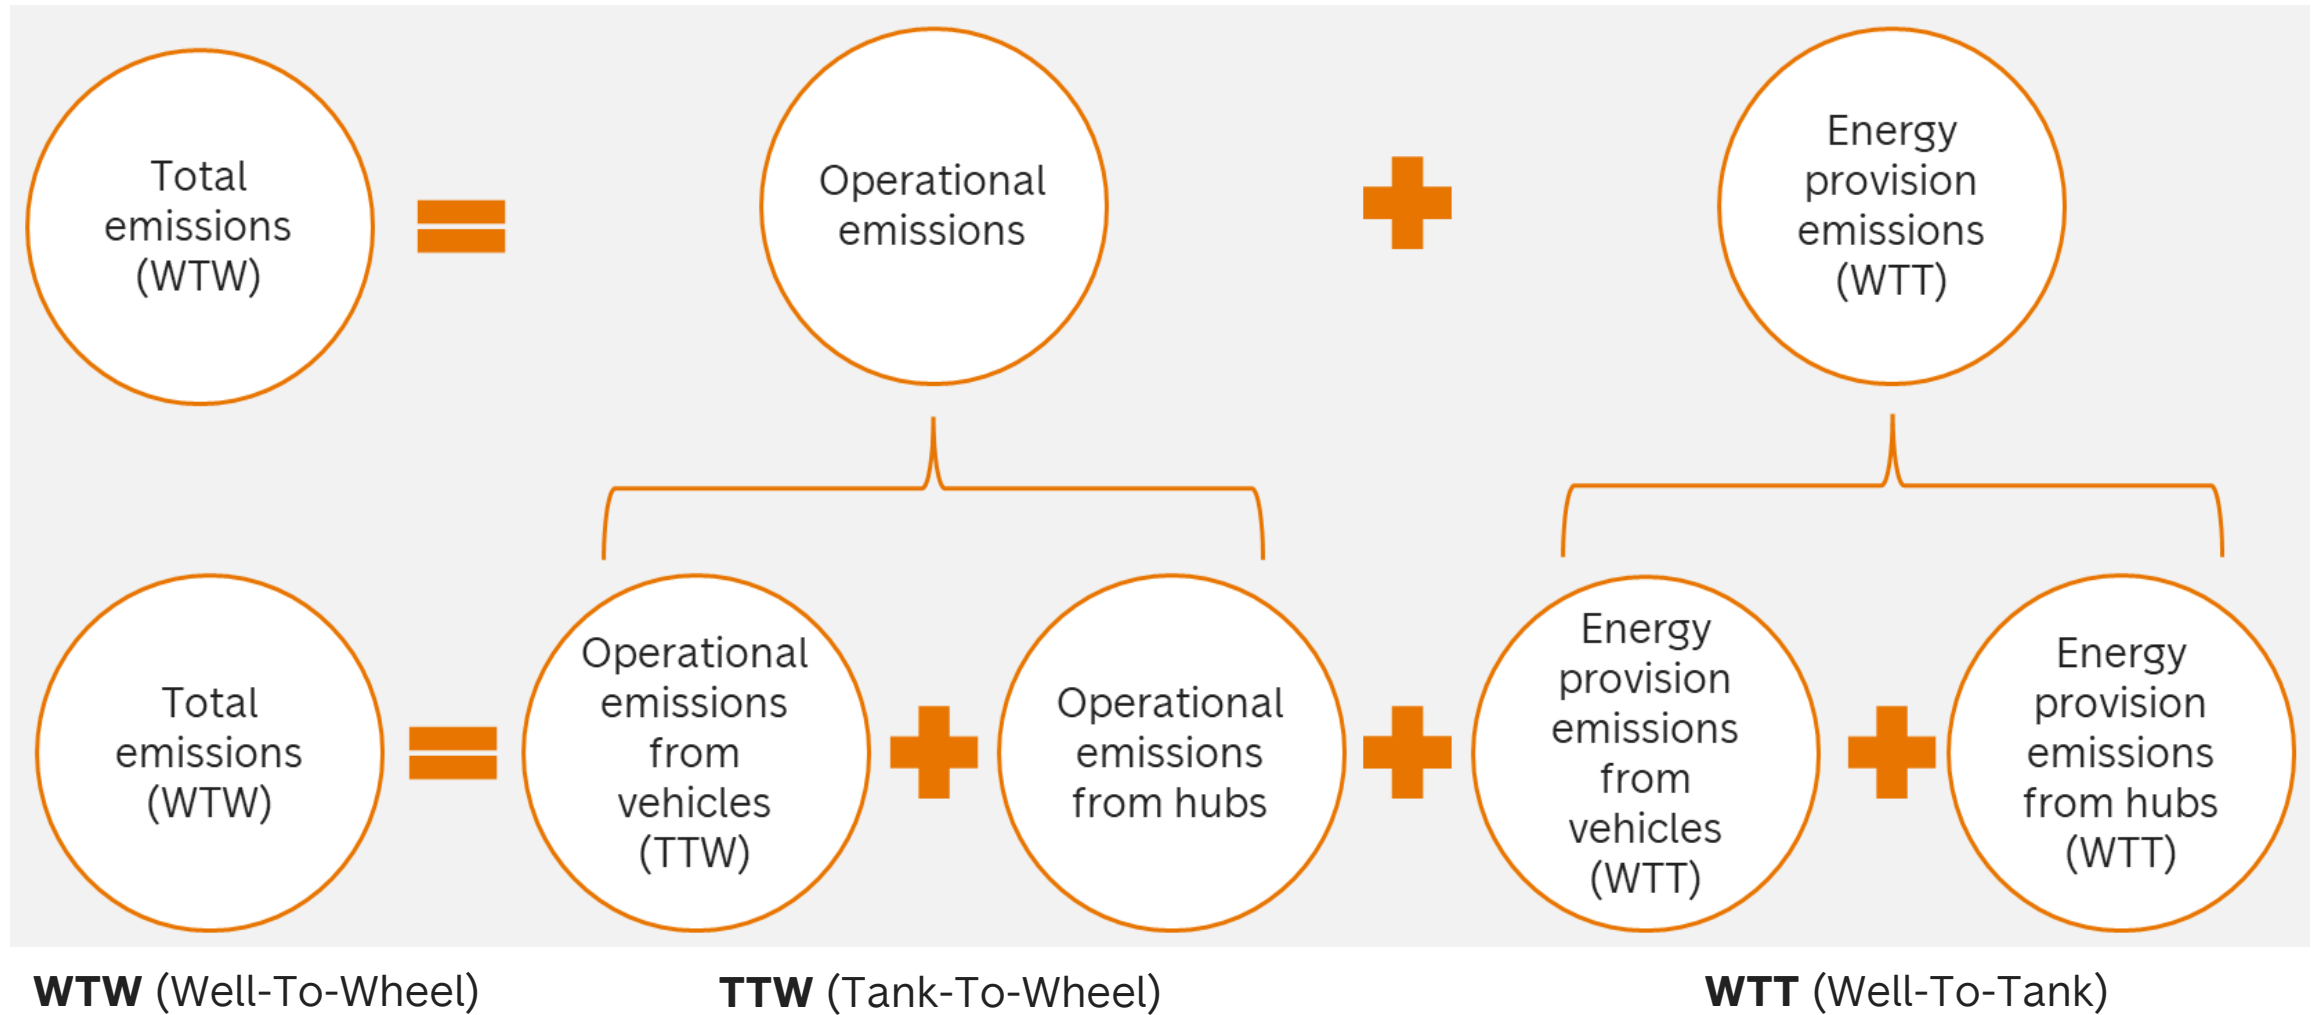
Total emissions (WTW)

Operational emissions

Energy provision emissions (WTT)

Total emissions (WTW)

Operational emissions from vehicles (TTW)

Operational emissions from hubs

Energy provision emissions from vehicles (WTT)

Energy provision emissions from hubs (WTT)

**WTW** (Well-To-Wheel) **TTW** (Tank-To-Wheel) **WTT** (Well-To-Tank)